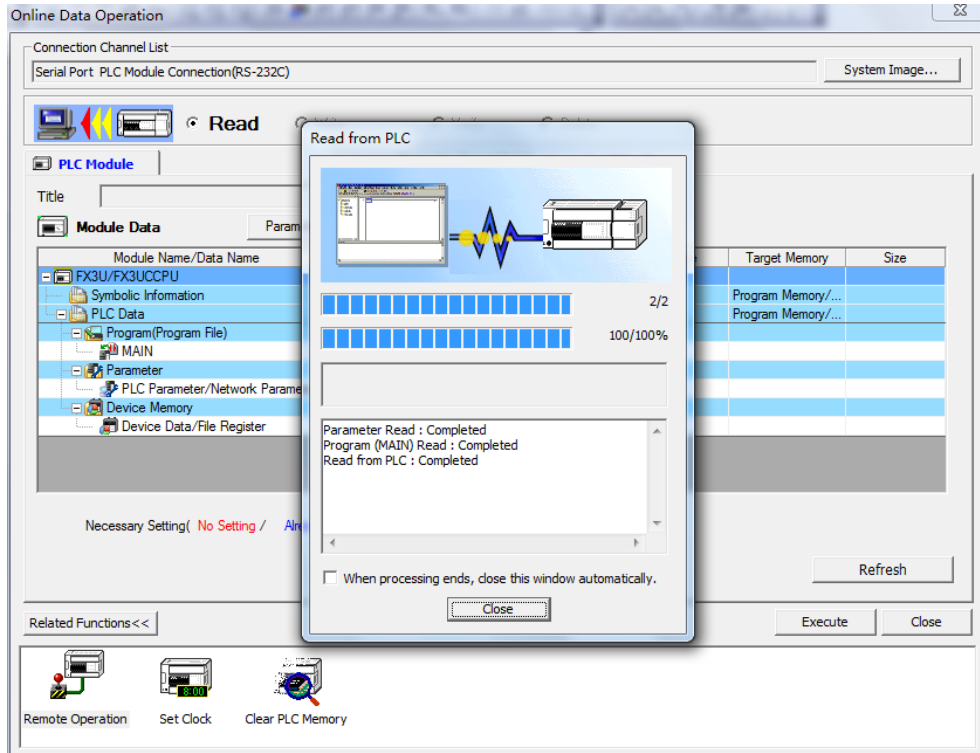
Online Data Operation

Connection Channel List

Serial Port PLC Module Connection(RS-232C)

System Image...

Read

PLC Module

Title

Module Data

Param

| Module Name/Data Name | | Target Memory | Size |
|---|---|---|---|
| FX3U/FX3UCCPU | | | |
| Symbolic Information | | Program Memory/... | |
| PLC Data | | Program Memory/... | |
| Program(Program File) | | | |
| MAIN | | | |
| Parameter | | | |
| PLC Parameter/Network Parame | | | |
| Device Memory | | | |
| Device Data/File Register | | | |

Necessary Setting( No Setting / Alr

Refresh

Read from PLC

2/2

100/100%

Parameter Read : Completed
Program (MAIN) Read : Completed
Read from PLC : Completed

When processing ends, close this window automatically.

Close

Related Functions<<

Execute

Close

Remote Operation

8:00

Set Clock

Clear PLC Memory